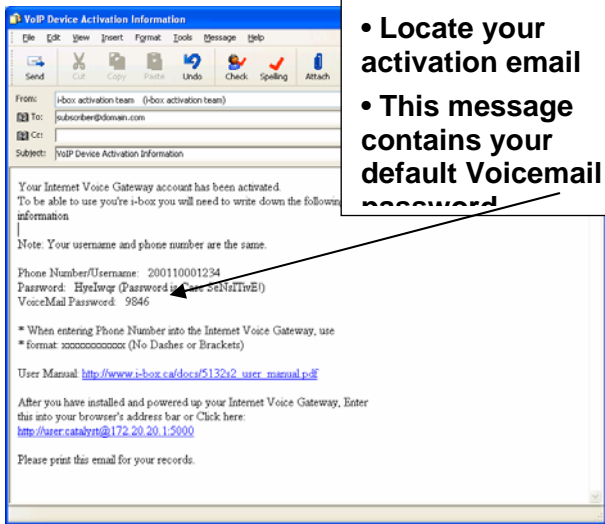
VoIP Device Activation Information

File Edit View Insert Format Tools Message Help

Send Cut Copy Paste Undo Check Spelling Attach

From: i-box activation team (i-box activation team)
To: subscriber@domain.com
Cc:
Subject: VoIP Device Activation Information

Your Internet Voice Gateway account has been activated.
To be able to use you're i-box you will need to write down the followin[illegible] information

Note: Your username and phone number are the same.

Phone Number/Username: 200110001234
Password: HyeIwqr (Password is Case SeNsITivE!)
VoiceMail Password: 9846

* When entering Phone Number into the Internet Voice Gateway, use
* format: xxxxxxxxxxxx (No Dashes or Brackets)

User Manual: http://www.i-box.ca/docs/5132s2_user_manual.pdf

After you have installed and powered up your Internet Voice Gateway, Enter this into your browser's address bar or Click here:
http://user:catalyst@172.20.20.1:5000

Please print this email for your records.

• Locate your activation email

• This message contains your default Voicemail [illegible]